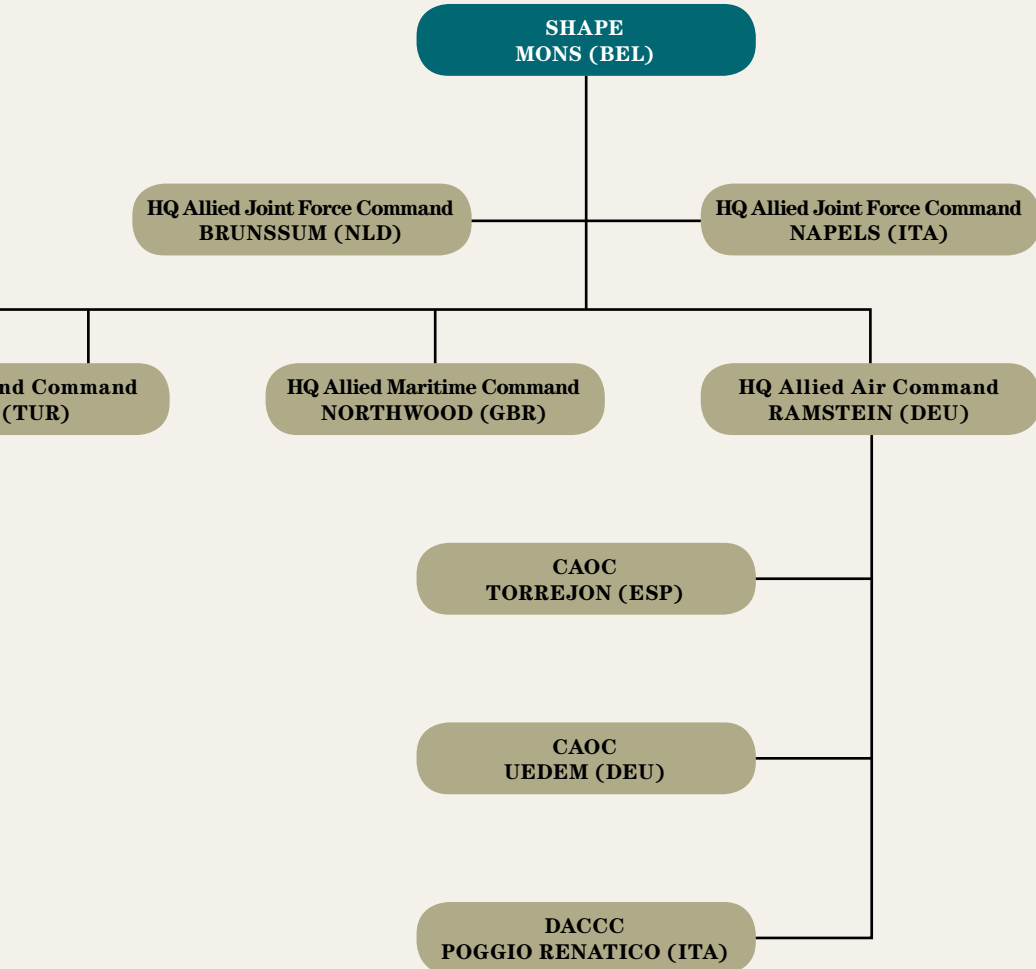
SHAPE
MONS (BEL)

HQ Allied Joint Force Command
BRUNSSUM (NLD)

HQ Allied Joint Force Command
NAPELS (ITA)

nd Command
(TUR)

HQ Allied Maritime Command
NORTHWOOD (GBR)

HQ Allied Air Command
RAMSTEIN (DEU)

CAOC
TORREJON (ESP)

CAOC
UEDEM (DEU)

DACCC
POGGIO RENATICO (ITA)